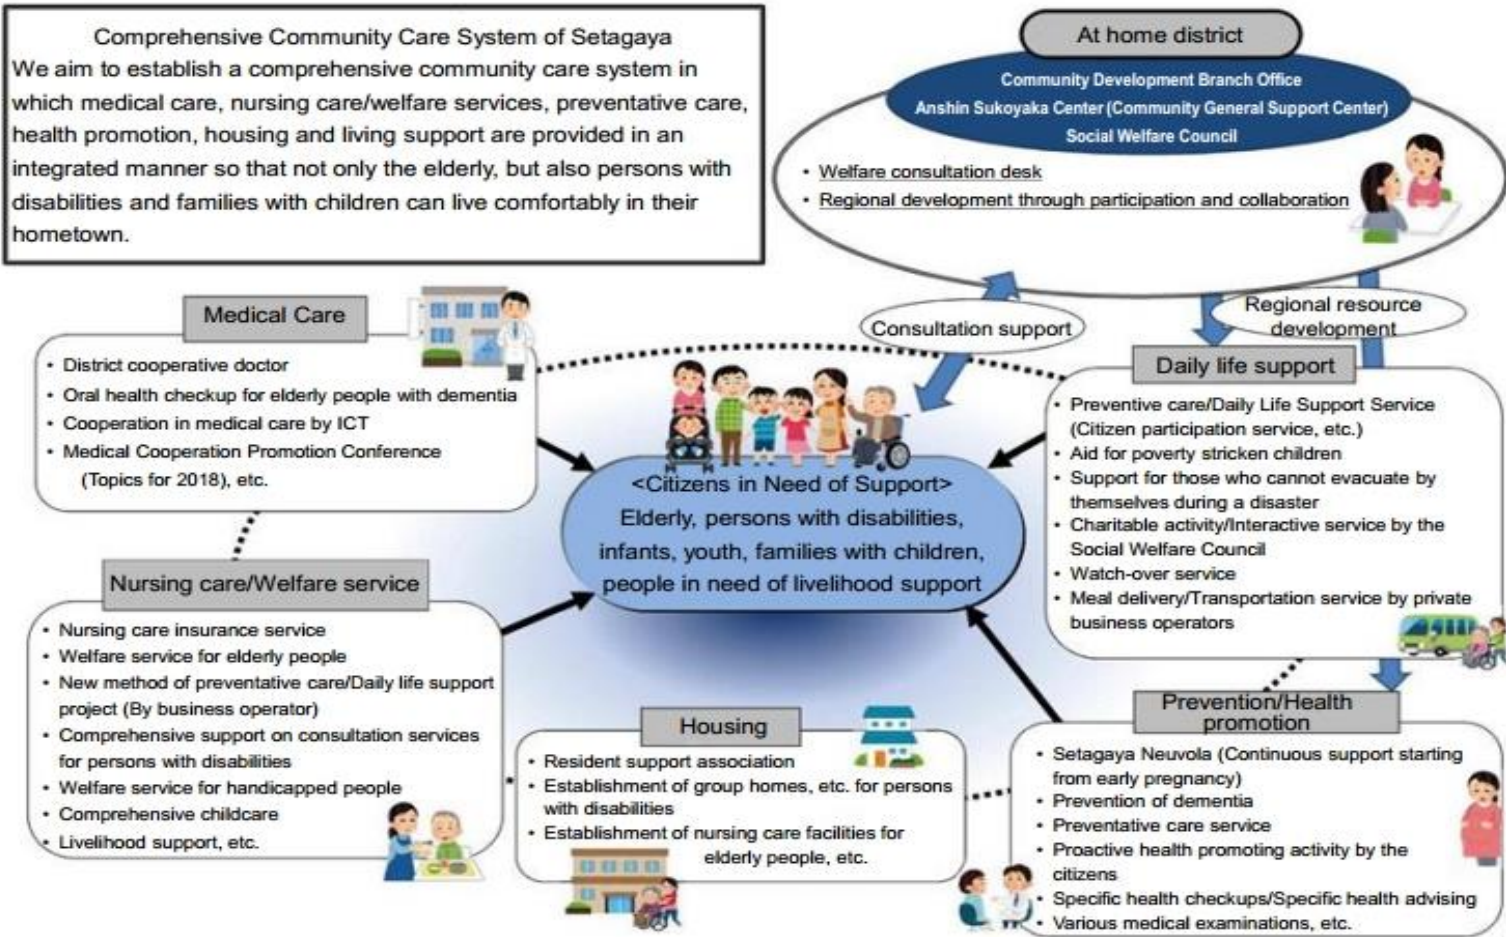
Comprehensive Community Care System of Setagaya

We aim to establish a comprehensive community care system in which medical care, nursing care/welfare services, preventative care, health promotion, housing and living support are provided in an integrated manner so that not only the elderly, but also persons with disabilities and families with children can live comfortably in their hometown.

At home district

Community Development Branch Office
Anshin Sukoyaka Center (Community General Support Center)
Social Welfare Council

• Welfare consultation desk
• Regional development through participation and collaboration

Consultation support

Regional resource development

Medical Care

• District cooperative doctor
• Oral health checkup for elderly people with dementia
• Cooperation in medical care by ICT
• Medical Cooperation Promotion Conference (Topics for 2018), etc.

Daily life support

• Preventive care/Daily Life Support Service (Citizen participation service, etc.)
• Aid for poverty stricken children
• Support for those who cannot evacuate by themselves during a disaster
• Charitable activity/Interactive service by the Social Welfare Council
• Watch-over service
• Meal delivery/Transportation service by private business operators

<Citizens in Need of Support>
Elderly, persons with disabilities, infants, youth, families with children, people in need of livelihood support

Nursing care/Welfare service

• Nursing care insurance service
• Welfare service for elderly people
• New method of preventative care/Daily life support project (By business operator)
• Comprehensive support on consultation services for persons with disabilities
• Welfare service for handicapped people
• Comprehensive childcare
• Livelihood support, etc.

Housing

• Resident support association
• Establishment of group homes, etc. for persons with disabilities
• Establishment of nursing care facilities for elderly people, etc.

Prevention/Health promotion

• Setagaya Neuvola (Continuous support starting from early pregnancy)
• Prevention of dementia
• Preventative care service
• Proactive health promoting activity by the citizens
• Specific health checkups/Specific health advising
• Various medical examinations, etc.